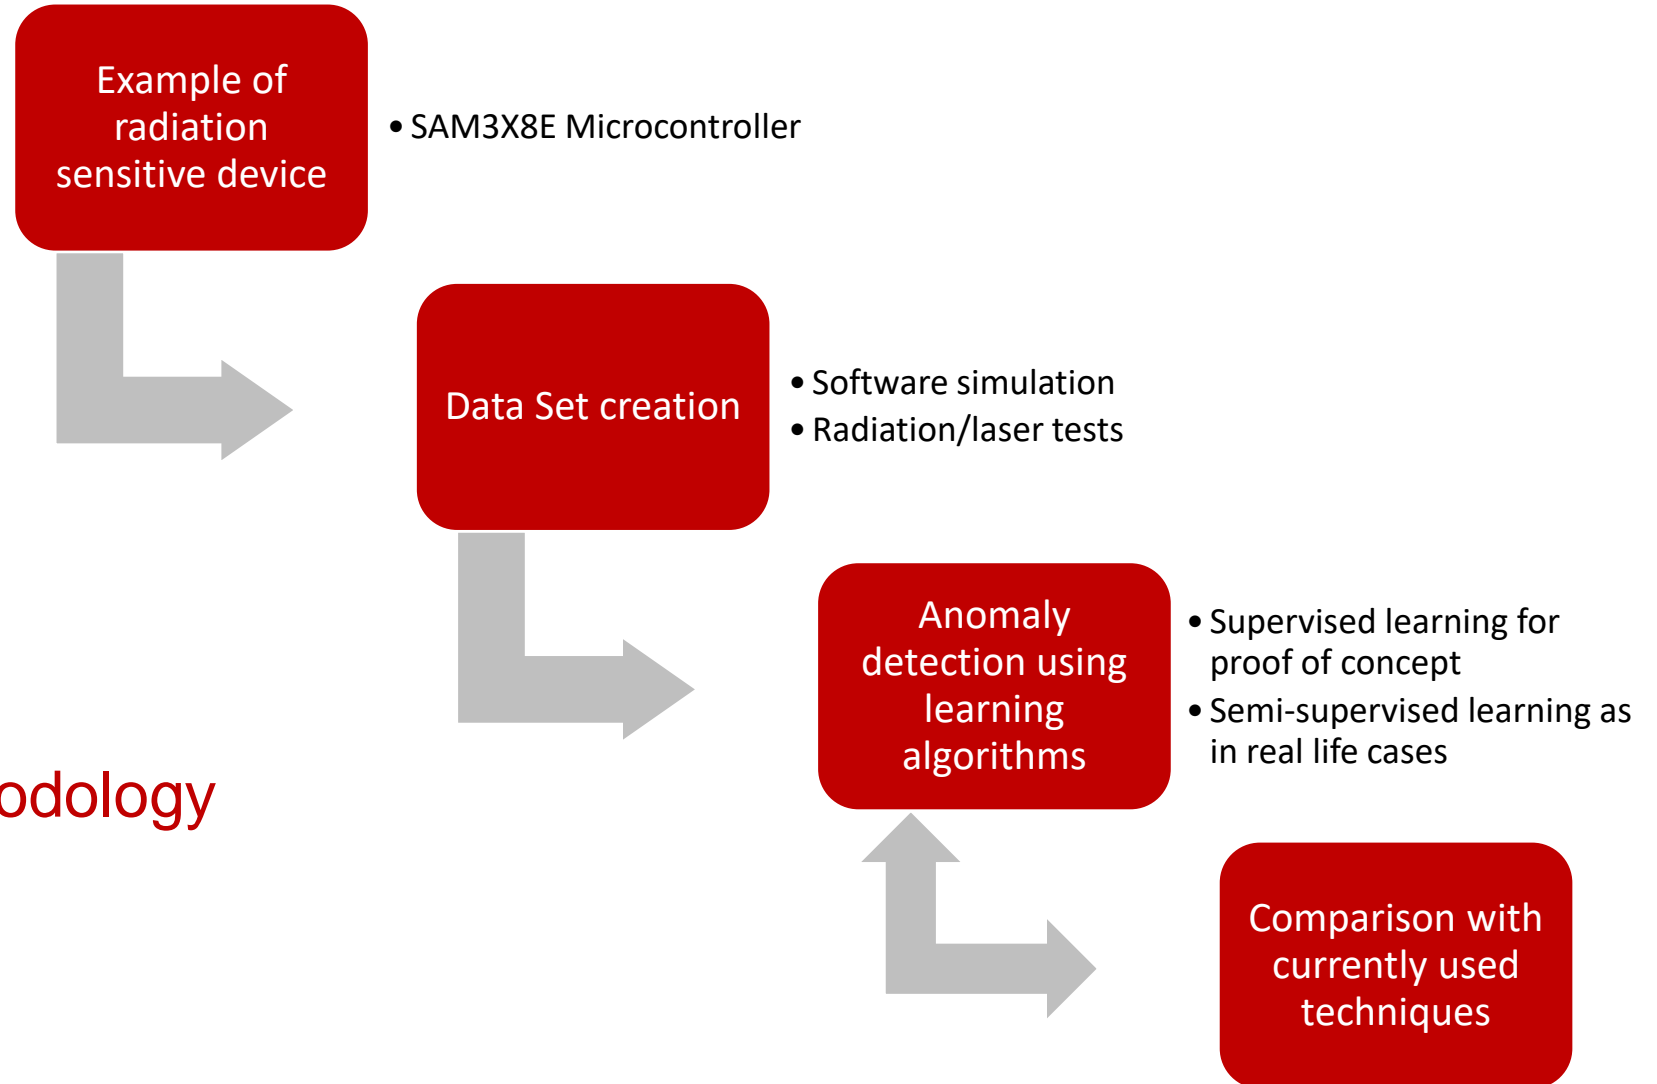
Example of radiation sensitive device

• SAM3X8E Microcontroller

Data Set creation

• Software simulation
• Radiation/laser tests

Anomaly detection using learning algorithms

• Supervised learning for proof of concept
• Semi-supervised learning as in real life cases

odology

Comparison with currently used techniques